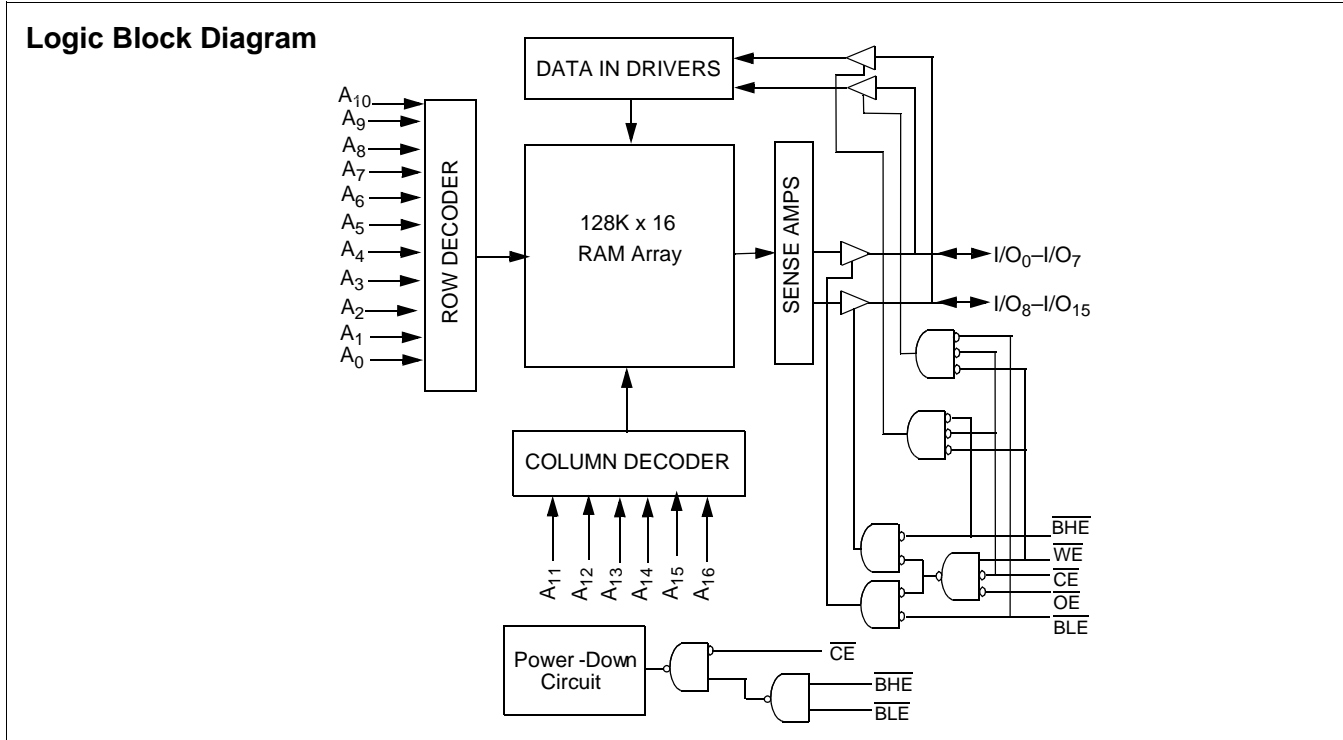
Logic Block Diagram

DATA IN DRIVERS

$A_{10}$
$A_9$
$A_8$
$A_7$
$A_6$
$A_5$
$A_4$
$A_3$
$A_2$
$A_1$
$A_0$

ROW DECODER

128K x 16
RAM Array

SENSE AMPS

$I/O_0–I/O_7$

$I/O_8–I/O_{15}$

COLUMN DECODER

$A_{11}$ $A_{12}$ $A_{13}$ $A_{14}$ $A_{15}$ $A_{16}$

$\overline{BHE}$
$\overline{WE}$
$\overline{CE}$
$\overline{OE}$
$\overline{BLE}$

Power -Down Circuit

$\overline{CE}$
$\overline{BHE}$
$\overline{BLE}$